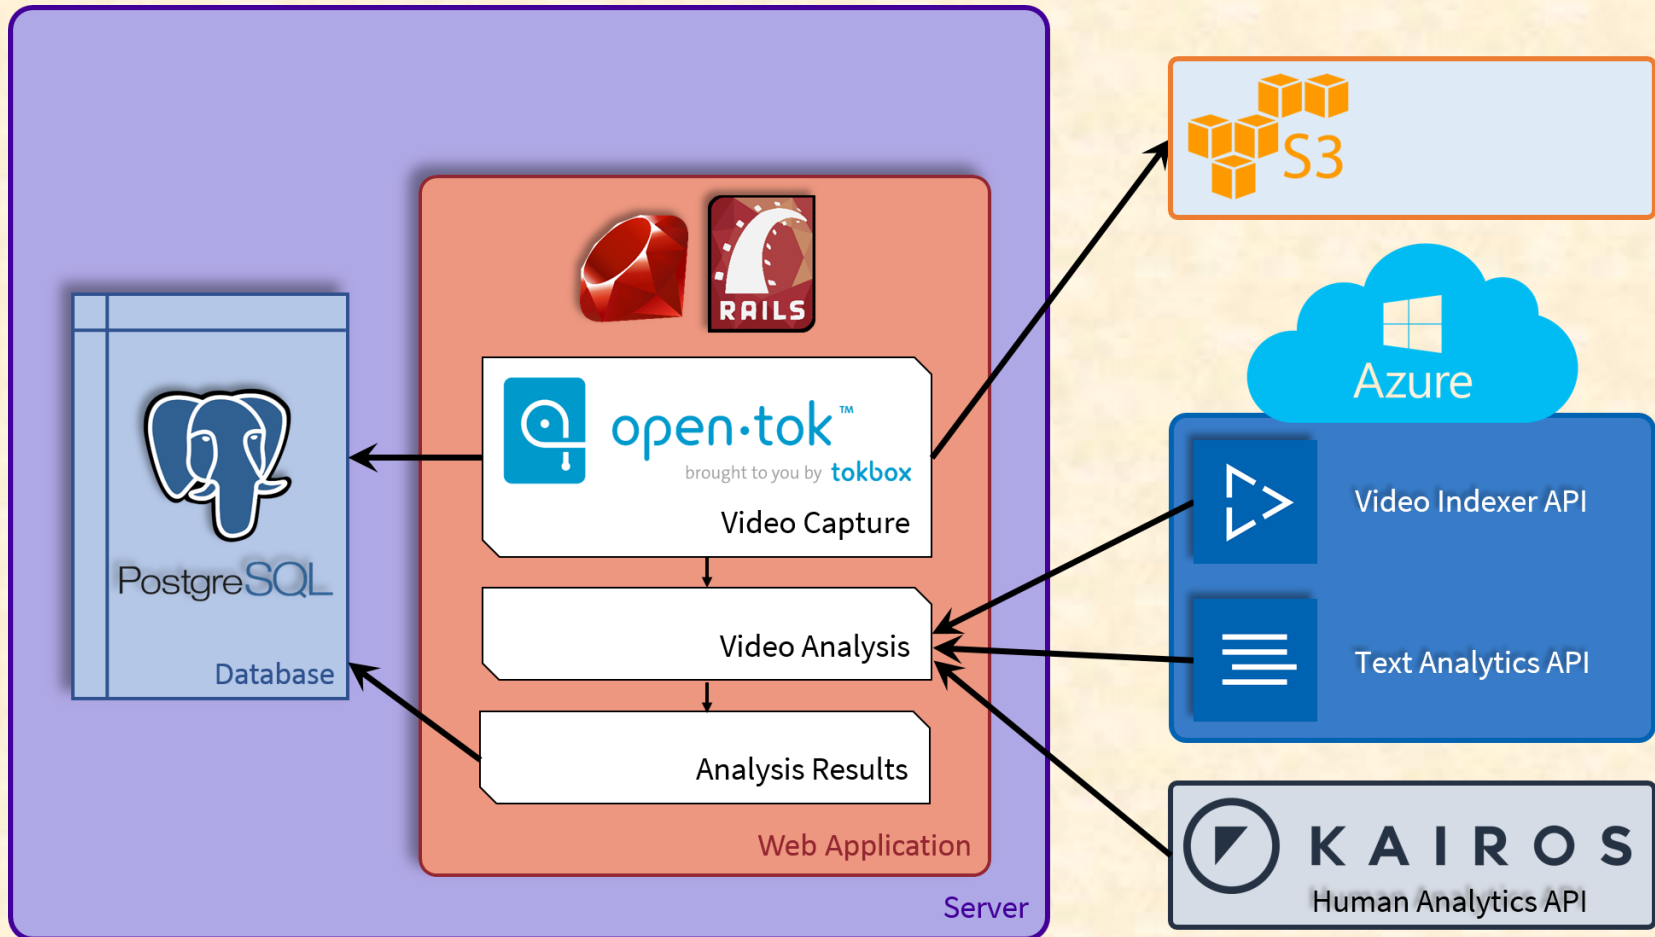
RAILS

open·tok™
brought to you by tokbox
Video Capture

Video Analysis

Analysis Results

Web Application

Server

PostgreSQL
Database

S3

Azure

Video Indexer API

Text Analytics API

KAIROS
Human Analytics API